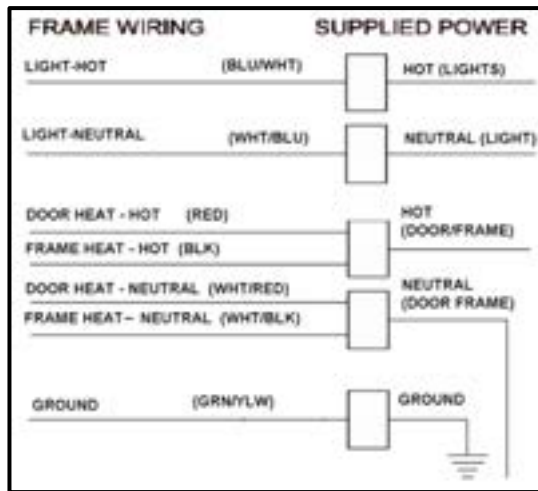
FRAME WIRING SUPPLIED POWER

LIGHT-HOT (BLU/WHT) HOT (LIGHTS)

LIGHT-NEUTRAL (WHT/BLU) NEUTRAL (LIGHT)

DOOR HEAT - HOT (RED)

FRAME HEAT - HOT (BLK)

HOT (DOOR/FRAME)

DOOR HEAT - NEUTRAL (WHT/RED)

FRAME HEAT – NEUTRAL (WHT/BLK)

NEUTRAL (DOOR FRAME)

GROUND (GRN/YLW) GROUND